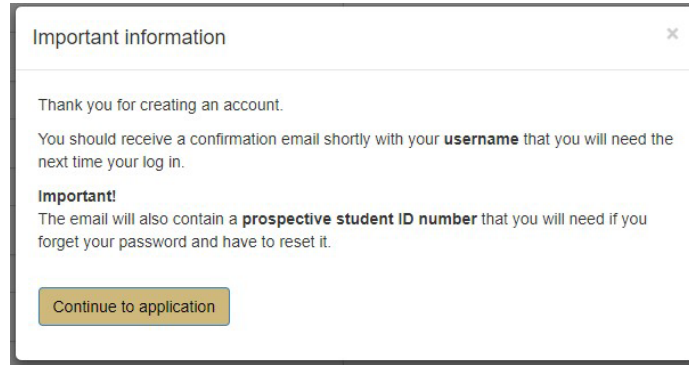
Important information

×

Thank you for creating an account.

You should receive a confirmation email shortly with your **username** that you will need the next time your log in.

**Important!**
The email will also contain a **prospective student ID number** that you will need if you forget your password and have to reset it.

Continue to application